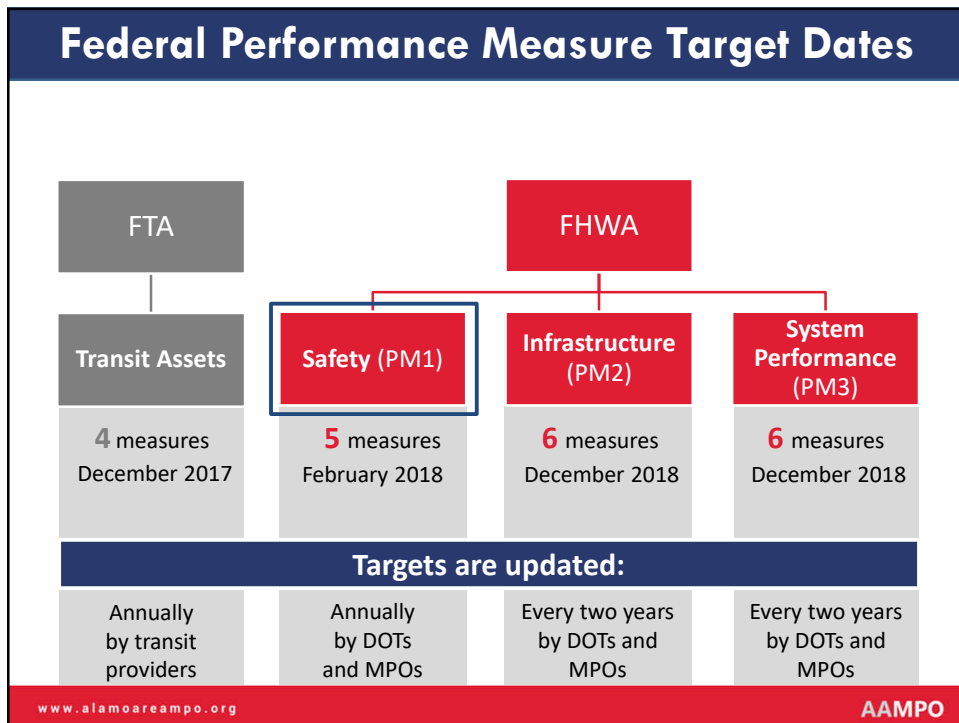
Federal Performance Measure Target Dates

FTA

FHWA

Transit Assets

Safety (PM1)

Infrastructure (PM2)

System Performance (PM3)

4 measures
December 2017

5 measures
February 2018

6 measures
December 2018

6 measures
December 2018

Targets are updated:

Annually by transit providers

Annually by DOTs and MPOs

Every two years by DOTs and MPOs

Every two years by DOTs and MPOs

www.alamoareampo.org

AAMPO